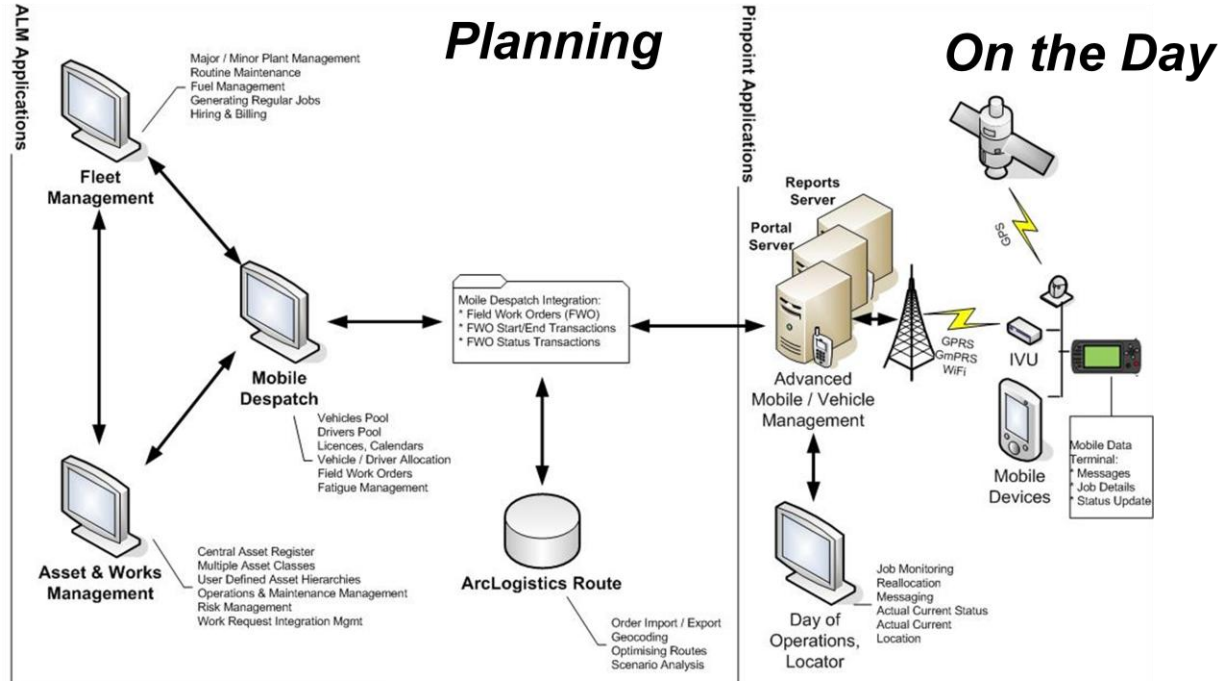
ALM Applications

Planning

Major / Minor Plant Management
Routine Maintenance
Fuel Management
Generating Regular Jobs
Hiring & Billing

Fleet Management

Mobile Despatch

Vehicles Pool
Drivers Pool
Licences, Calendars
Vehicle / Driver Allocation
Field Work Orders
Fatigue Management

Asset & Works Management

Central Asset Register
Multiple Asset Classes
User Defined Asset Hierarchies
Operations & Maintenance Management
Risk Management
Work Request Integration Mgmt

Moile Despatch Integration:
* Field Work Orders (FWO)
* FWO Start/End Transactions
* FWO Status Transactions

ArcLogistics Route

Order Import / Export
Geocoding
Optimising Routes
Scenario Analysis

Pinpoint Applications

On the Day

Reports Server
Portal Server

GPS

GPRS
GmPRS
WiFi

IVU

Advanced Mobile / Vehicle Management

Mobile Devices

Mobile Data Terminal:
* Messages
* Job Details
* Status Update

Day of Operations, Locator

Job Monitoring
Reallocation
Messaging
Actual Current Status
Actual Current Location